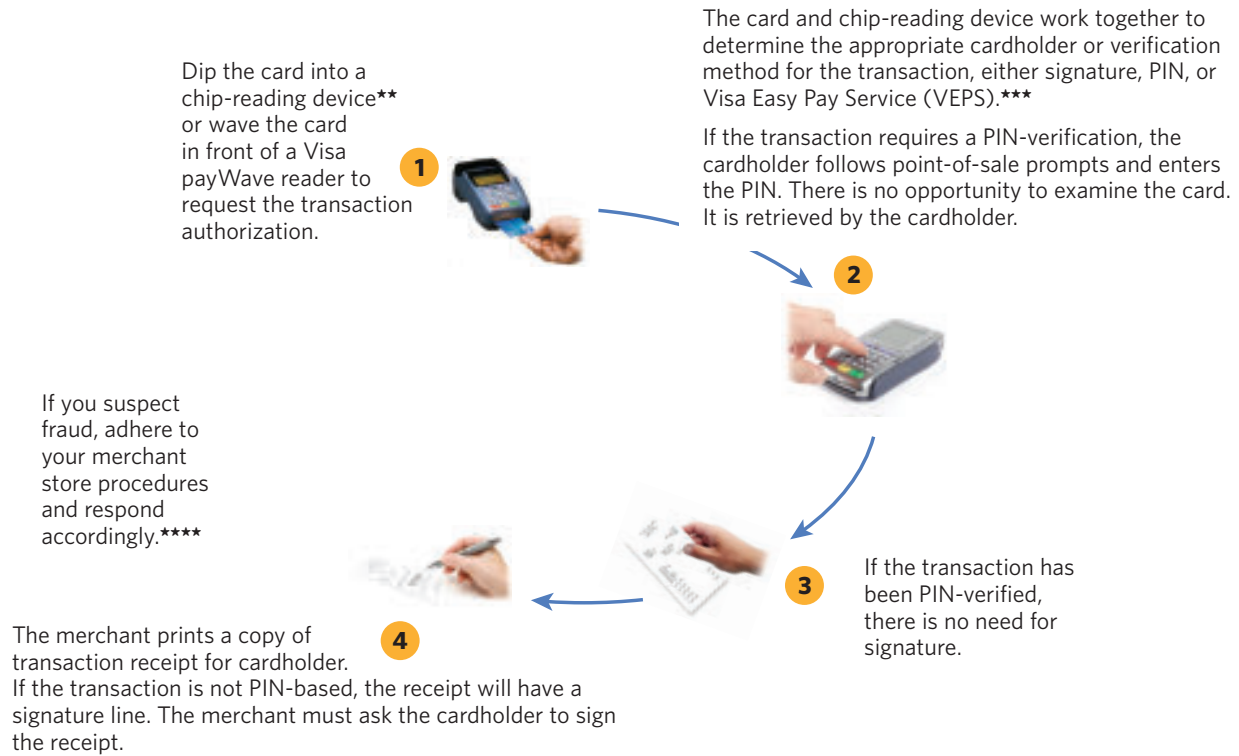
Dip the card into a chip-reading device** or wave the card in front of a Visa payWave reader to request the transaction authorization.

1

The card and chip-reading device work together to determine the appropriate cardholder or verification method for the transaction, either signature, PIN, or Visa Easy Pay Service (VEPS).***

If the transaction requires a PIN-verification, the cardholder follows point-of-sale prompts and enters the PIN. There is no opportunity to examine the card. It is retrieved by the cardholder.

2

If you suspect fraud, adhere to your merchant store procedures and respond accordingly.****

3

If the transaction has been PIN-verified, there is no need for signature.

4

The merchant prints a copy of transaction receipt for cardholder. If the transaction is not PIN-based, the receipt will have a signature line. The merchant must ask the cardholder to sign the receipt.